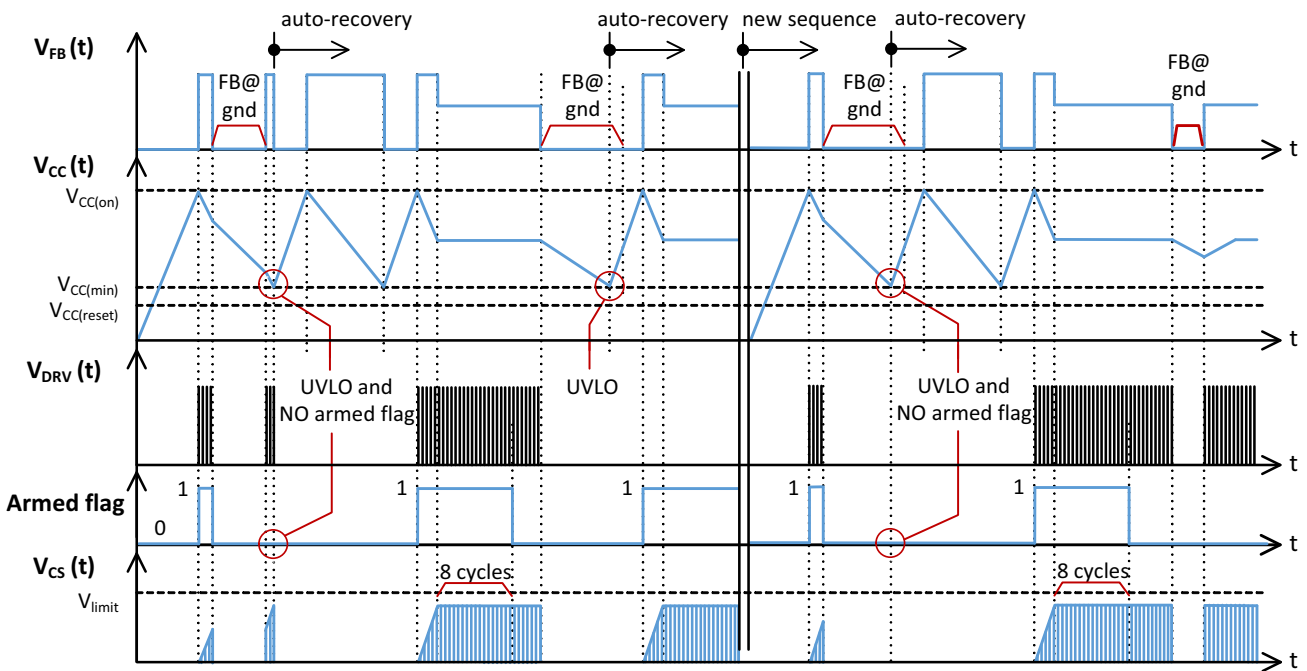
auto-recovery

auto-recovery

new sequence

auto-recovery

$V_{FB}$ (t)

FB@ gnd

FB@ gnd

FB@ gnd

FB@ gnd

t

$V_{CC}$ (t)

$V_{CC(on)}$

$V_{CC(min)}$

$V_{CC(reset)}$

t

$V_{DRV}$ (t)

UVLO and NO armed flag

UVLO

UVLO and NO armed flag

t

Armed flag

1

0

1

1

1

1

t

$V_{CS}$ (t)

8 cycles

8 cycles

$V_{limit}$

t